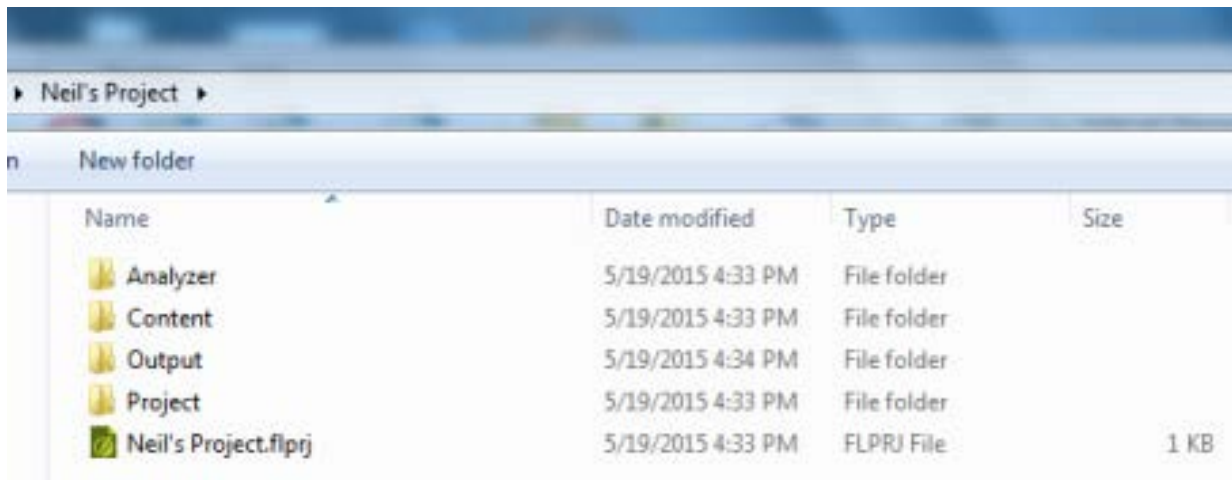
▸ Neil's Project ▸

n New folder

| Name | Date modified | Type | Size |
|---|---|---|---|
| Analyzer | 5/19/2015 4:33 PM | File folder | |
| Content | 5/19/2015 4:33 PM | File folder | |
| Output | 5/19/2015 4:34 PM | File folder | |
| Project | 5/19/2015 4:33 PM | File folder | |
| Neil's Project.flprj | 5/19/2015 4:33 PM | FLPRJ File | 1 KB |